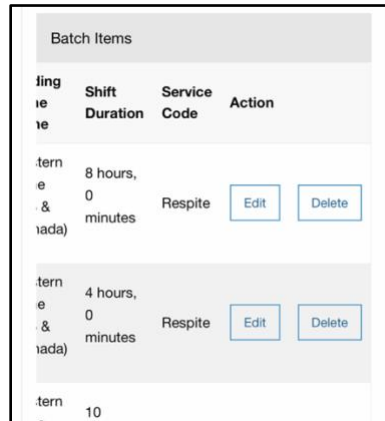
Batch Items

| ding ne ne | Shift Duration | Service Code | Action | |
|---|---|---|---|---|
| tern e & nada) | 8 hours, 0 minutes | Respite | Edit | Delete |
| tern e & nada) | 4 hours, 0 minutes | Respite | Edit | Delete |
| tern | 10 | | | |